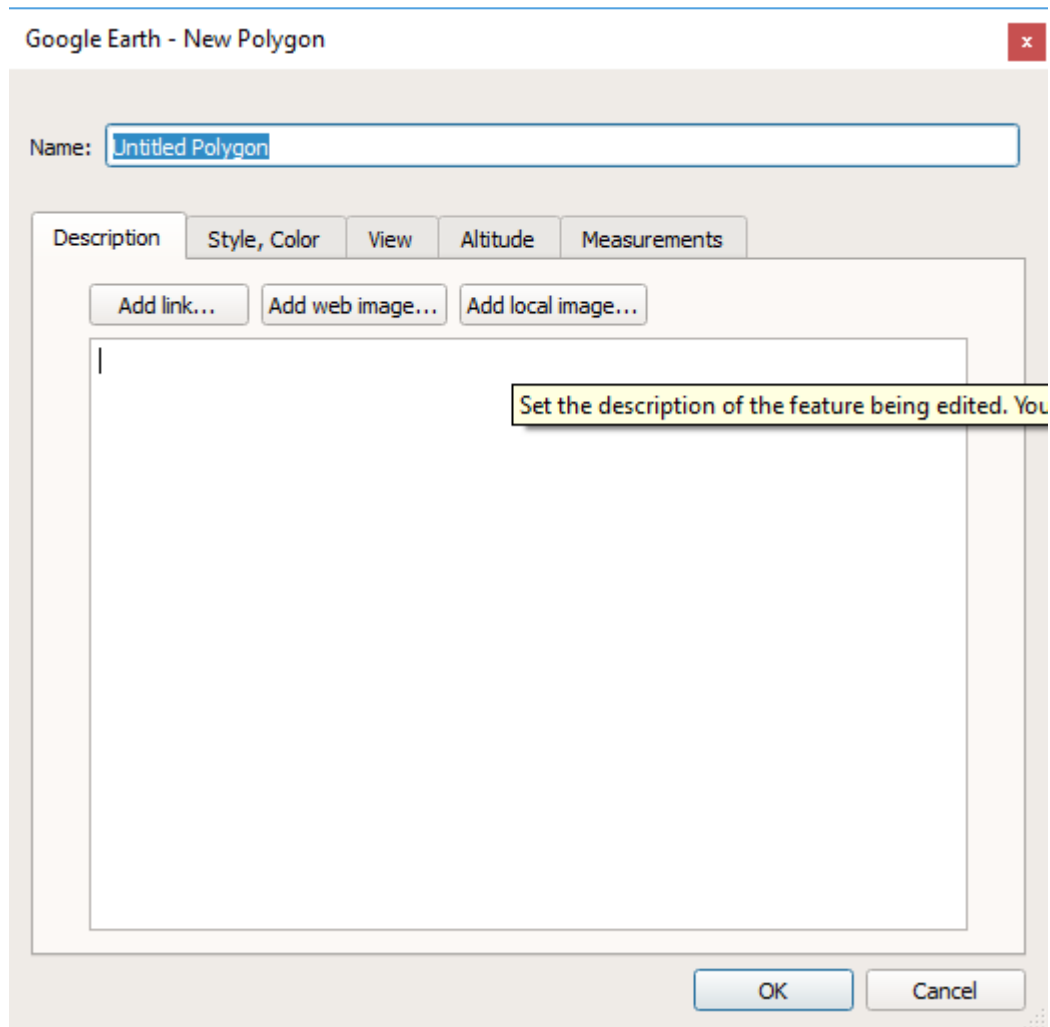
Google Earth - New Polygon

x

Name: Untitled Polygon

Description | Style, Color | View | Altitude | Measurements

Add link... | Add web image... | Add local image...

Set the description of the feature being edited. You

OK | Cancel